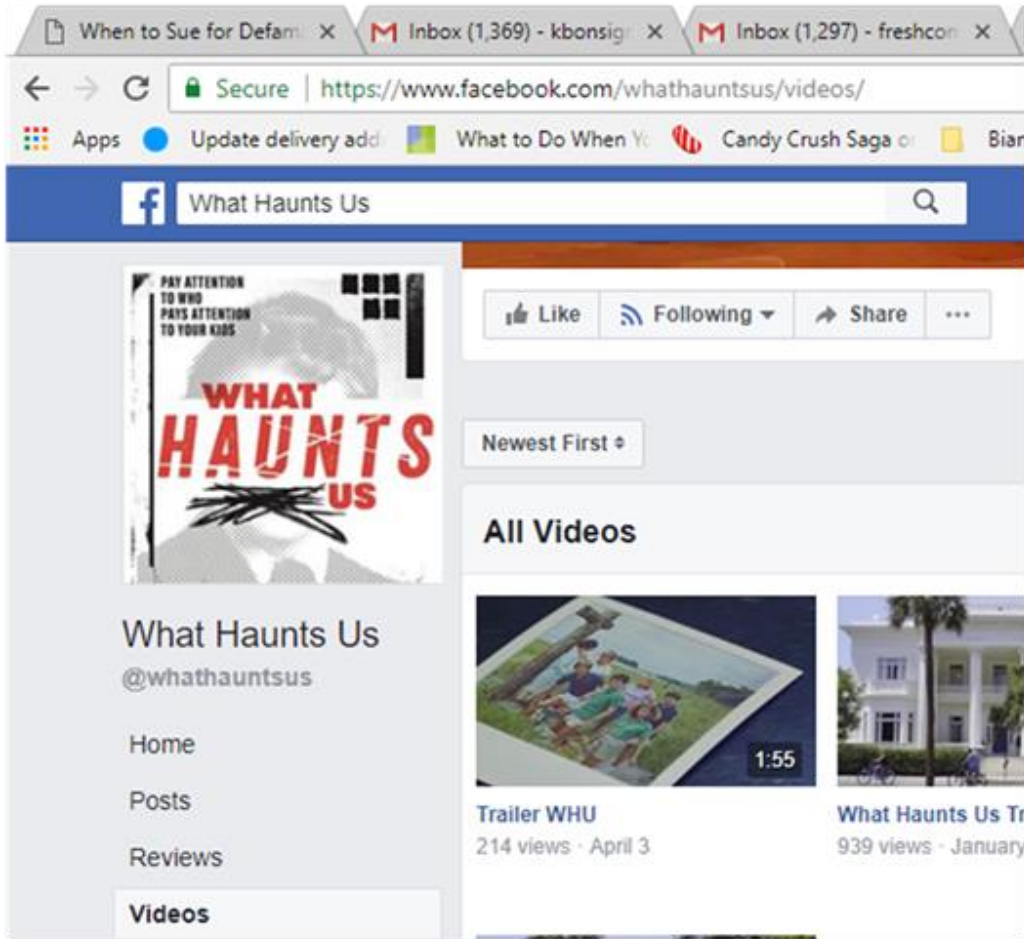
When to Sue for Defam ×
Inbox (1,369) - kbonsig ×
Inbox (1,297) - freshcon ×

Secure | https://www.facebook.com/whathauntsus/videos/

Apps  Update delivery add  What to Do When Yo  Candy Crush Saga o  Bian

What Haunts Us

PAY ATTENTION TO WHO PAYS ATTENTION TO YOUR KIDS

WHAT HAUNTS US

Like  Following  Share  ···

Newest First

All Videos

What Haunts Us
@whathauntsus

Home
Posts
Reviews
Videos

1:55
Trailer WHU
214 views · April 3

What Haunts Us Tr
939 views · January